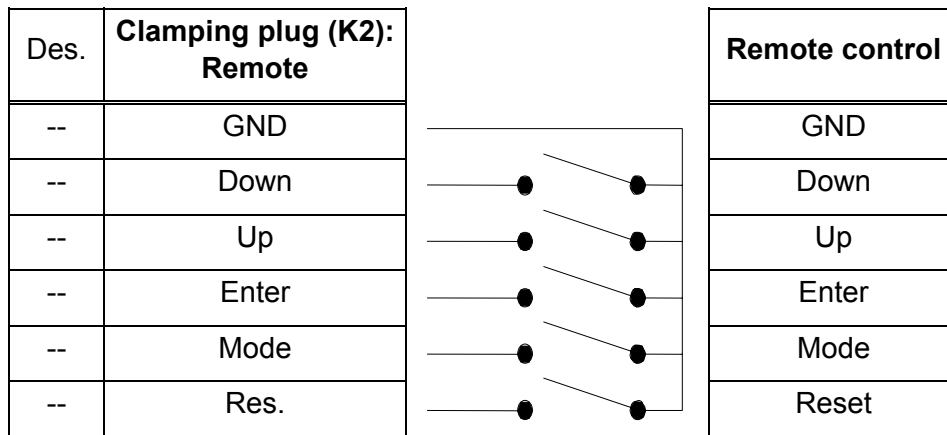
| Des. | Clamping plug (K2): Remote |
|---|---|
| -- | GND |
| -- | Down |
| -- | Up |
| -- | Enter |
| -- | Mode |
| -- | Res. |

| Remote control |
|---|
| GND |
| Down |
| Up |
| Enter |
| Mode |
| Reset |